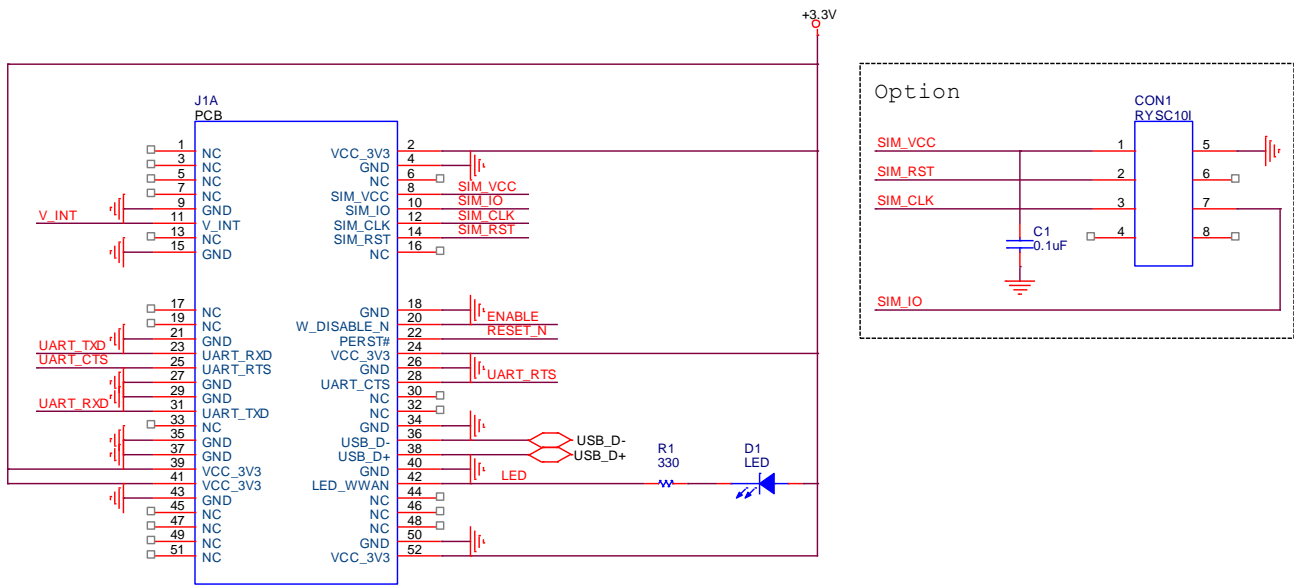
+3.3V

J1A
PCB

| | | | |
|---|---|---|---|
| 1 | NC | VCC_3V3 | 2 |
| 3 | NC | GND | 4 |
| 5 | NC | NC | 6 |
| 7 | NC | SIM_VCC | 8 |
| 9 | GND | SIM_IO | 10 |
| 11 | V_INT | SIM_CLK | 12 |
| 13 | NC | SIM_RST | 14 |
| 15 | GND | NC | 16 |
| 17 | NC | GND | 18 |
| 19 | NC | W_DISABLE_N | 20 |
| 21 | GND | PERST# | 22 |
| 23 | UART_RXD | VCC_3V3 | 24 |
| 25 | UART_RTS | GND | 26 |
| 27 | GND | UART_CTS | 28 |
| 29 | GND | NC | 30 |
| 31 | UART_TXD | NC | 32 |
| 33 | NC | GND | 34 |
| 35 | GND | USB_D- | 36 |
| 37 | GND | USB_D+ | 38 |
| 39 | VCC_3V3 | GND | 40 |
| 41 | VCC_3V3 | LED_WWAN | 42 |
| 43 | GND | NC | 44 |
| 45 | NC | NC | 46 |
| 47 | NC | NC | 48 |
| 49 | NC | GND | 50 |
| 51 | NC | VCC_3V3 | 52 |

V_INT
UART_TXD
UART_CTS
UART_RXD

SIM_VCC
SIM_IO
SIM_CLK
SIM_RST
ENABLE
RESET_N
UART_RTS
USB_D-
USB_D+
LED

R1
330
D1
LED

Option

CON1
RYSC10I

SIM_VCC 1 5
SIM_RST 2 6
SIM_CLK 3 7
4 8
C1
0.1uF
SIM_IO